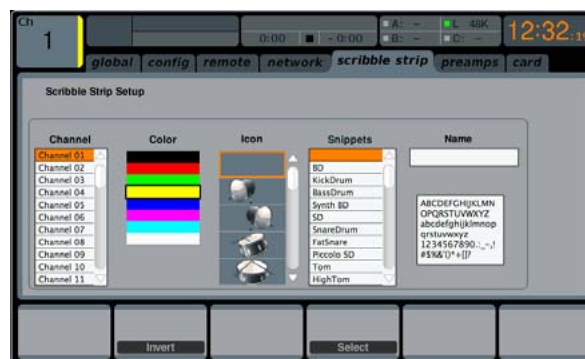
Ch
1

0:00 ■ -0:00

A: -
B: -
L 48K
C: -

12:32:1

global config remote network scribble strip preamps card

Scribble Strip Setup

Channel
Channel 01
Channel 02
Channel 03
Channel 04
Channel 05
Channel 06
Channel 07
Channel 08
Channel 09
Channel 10
Channel 11

Color

Icon

Snippets
BD
KickDrum
BassDrum
Synth BD
SD
SnareDrum
FatSnare
Piccolo SD
Tom
HighTom

Name

ABCDEFGHIJKLMN
OPQRSTUVWXYZ
abcdefghijklmnop
qrstuvwxyz
1234567890.:_-,!
#$%&'()*+[]?

Invert

Select